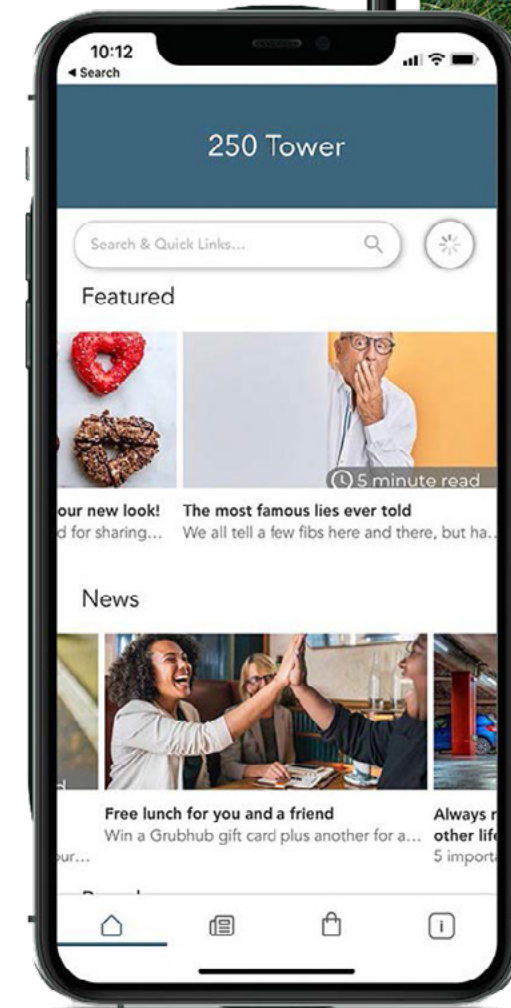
10:12
◂ Search

250 Tower

Search & Quick Links...

Featured

5 minute read

our new look!
d for sharing...

The most famous lies ever told
We all tell a few fibs here and there, but ha...

News

d
ur...

Free lunch for you and a friend
Win a Grubhub gift card plus another for a...

Always r
other life
5 importa